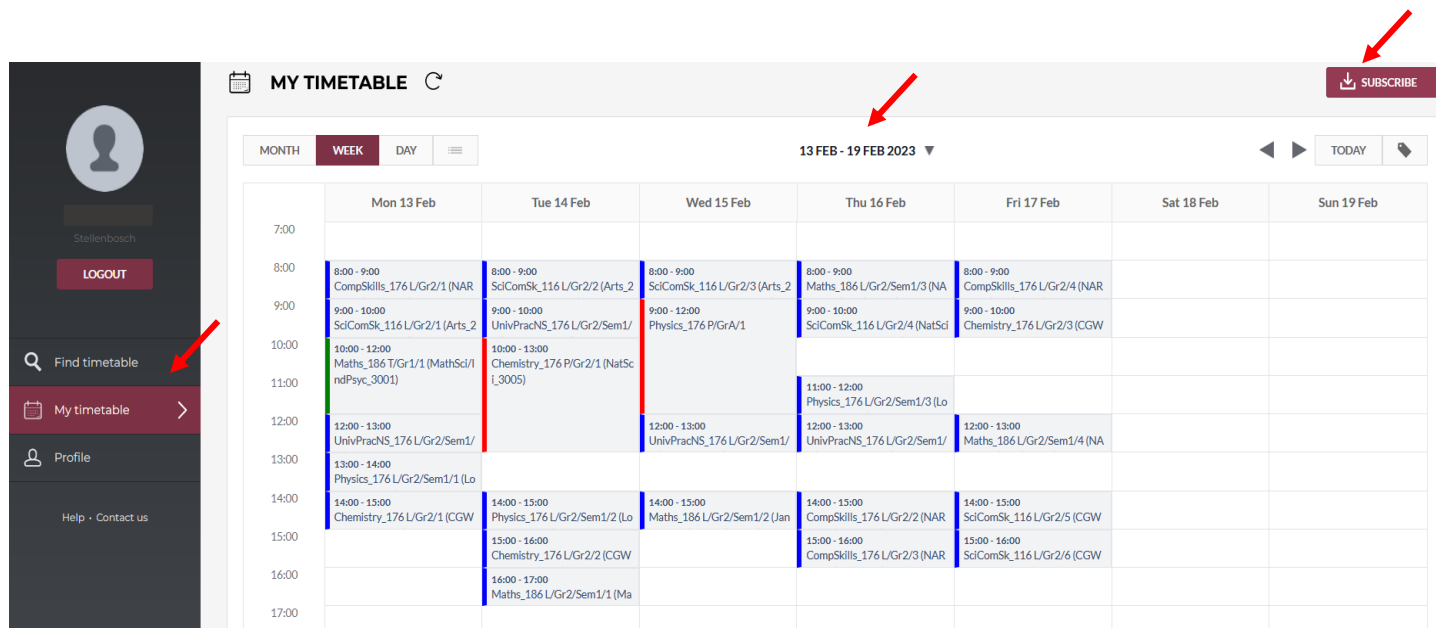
Stellenbosch

LOGOUT

Find timetable

My timetable

Profile

Help • Contact us

MY TIMETABLE

SUBSCRIBE

MONTH WEEK DAY

13 FEB - 19 FEB 2023

TODAY

| | Mon 13 Feb | Tue 14 Feb | Wed 15 Feb | Thu 16 Feb | Fri 17 Feb | Sat 18 Feb | Sun 19 Feb |
|---|---|---|---|---|---|---|---|
| 7:00 | | | | | | | |
| 8:00 | 8:00 - 9:00 CompSkills_176 L/Gr2/1 (NAR | 8:00 - 9:00 SciComSk_116 L/Gr2/2 (Arts_2 | 8:00 - 9:00 SciComSk_116 L/Gr2/3 (Arts_2 | 8:00 - 9:00 Maths_186 L/Gr2/Sem1/3 (NA | 8:00 - 9:00 CompSkills_176 L/Gr2/4 (NAR | | |
| 9:00 | 9:00 - 10:00 SciComSk_116 L/Gr2/1 (Arts_2 | 9:00 - 10:00 UnivPracNS_176 L/Gr2/Sem1/ | 9:00 - 12:00 Physics_176 P/GrA/1 | 9:00 - 10:00 SciComSk_116 L/Gr2/4 (NatSci | 9:00 - 10:00 Chemistry_176 L/Gr2/3 (CGW | | |
| 10:00 | 10:00 - 12:00 Maths_186 T/Gr1/1 (MathSci/IndPsyc_3001) | 10:00 - 13:00 Chemistry_176 P/Gr2/1 (NatSci_3005) | | | | | |
| 11:00 | | | | 11:00 - 12:00 Physics_176 L/Gr2/Sem1/3 (Lo | | | |
| 12:00 | 12:00 - 13:00 UnivPracNS_176 L/Gr2/Sem1/ | | 12:00 - 13:00 UnivPracNS_176 L/Gr2/Sem1/ | 12:00 - 13:00 UnivPracNS_176 L/Gr2/Sem1/ | 12:00 - 13:00 Maths_186 L/Gr2/Sem1/4 (NA | | |
| 13:00 | 13:00 - 14:00 Physics_176 L/Gr2/Sem1/1 (Lo | | | | | | |
| 14:00 | 14:00 - 15:00 Chemistry_176 L/Gr2/1 (CGW | 14:00 - 15:00 Physics_176 L/Gr2/Sem1/2 (Lo | 14:00 - 15:00 Maths_186 L/Gr2/Sem1/2 (Jan | 14:00 - 15:00 CompSkills_176 L/Gr2/2 (NAR | 14:00 - 15:00 SciComSk_116 L/Gr2/5 (CGW | | |
| 15:00 | | 15:00 - 16:00 Chemistry_176 L/Gr2/2 (CGW | | 15:00 - 16:00 CompSkills_176 L/Gr2/3 (NAR | 15:00 - 16:00 SciComSk_116 L/Gr2/6 (CGW | | |
| 16:00 | | 16:00 - 17:00 Maths_186 L/Gr2/Sem1/1 (Ma | | | | | |
| 17:00 | | | | | | | |